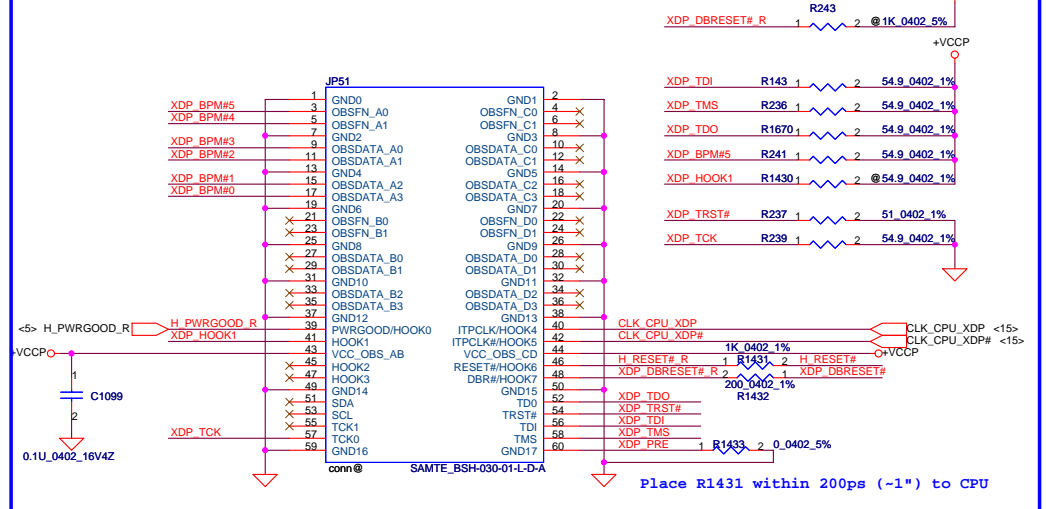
XDP_DBRESET#_R
R243
1 2 @1K_0402_5%
+VCCP
XDP_TDI R143 1 2 54.9_0402_1%
XDP_TMS R236 1 2 54.9_0402_1%
XDP_TDO R1670 1 2 54.9_0402_1%
XDP_BPM#5 R241 1 2 54.9_0402_1%
XDP_HOOK1 R1430 1 2 @54.9_0402_1%
XDP_TRST# R237 1 2 51_0402_1%
XDP_TCK R239 1 2 54.9_0402_1%

JP51
XDP_BPM#5
XDP_BPM#4
XDP_BPM#3
XDP_BPM#2
XDP_BPM#1
XDP_BPM#0

| Pin | Name | Name | Pin |
|---|---|---|---|
| 1 | GND0 | GND1 | 2 |
| 3 | OBSFN_A0 | OBSFN_C0 | 4 |
| 5 | OBSFN_A1 | OBSFN_C1 | 6 |
| 7 | GND2 | GND3 | 8 |
| 9 | OBSDATA_A0 | OBSDATA_C0 | 10 |
| 11 | OBSDATA_A1 | OBSDATA_C1 | 12 |
| 13 | GND4 | GND5 | 14 |
| 15 | OBSDATA_A2 | OBSDATA_C2 | 16 |
| 17 | OBSDATA_A3 | OBSDATA_C3 | 18 |
| 19 | GND6 | GND7 | 20 |
| 21 | OBSFN_B0 | OBSFN_D0 | 22 |
| 23 | OBSFN_B1 | OBSFN_D1 | 24 |
| 25 | GND8 | GND9 | 26 |
| 27 | OBSDATA_B0 | OBSDATA_D0 | 28 |
| 29 | OBSDATA_B1 | OBSDATA_D1 | 30 |
| 31 | GND10 | GND11 | 32 |
| 33 | OBSDATA_B2 | OBSDATA_D2 | 34 |
| 35 | OBSDATA_B3 | OBSDATA_D3 | 36 |
| 37 | GND12 | GND13 | 38 |
| 39 | PWRGOOD/HOOK0 | ITPCLK/HOOK4 | 40 |
| 41 | HOOK1 | ITPCLK#/HOOK5 | 42 |
| 43 | VCC_OBS_AB | VCC_OBS_CD | 44 |
| 45 | HOOK2 | RESET#/HOOK6 | 46 |
| 47 | HOOK3 | DBR#/HOOK7 | 48 |
| 49 | GND14 | GND15 | 50 |
| 51 | SDA | TD0 | 52 |
| 53 | SCL | TRST# | 54 |
| 55 | TCK1 | TDI | 56 |
| 57 | TCK0 | TMS | 58 |
| 59 | GND16 | GND17 | 60 |

conn@ SAMTE_BSH-030-01-L-D-A

<5> H_PWRGOOD_R
H_PWRGOOD_R
XDP_HOOK1
+VCCP
1
C1099
2
0.1U_0402_16V4Z
XDP_TCK

CLK_CPU_XDP
CLK_CPU_XDP#
CLK_CPU_XDP <15>
CLK_CPU_XDP# <15>
1K_0402_1%
+VCCP
H_RESET#_R 1 R1431 2 H_RESET#
XDP_DBRESET#_R 2 1 XDP_DBRESET#
200_0402_1%
R1432
XDP_TDO
XDP_TRST#
XDP_TDI
XDP_TMS
XDP_PRE 1 R1433 2 0_0402_5%

Place R1431 within 200ps (~1") to CPU